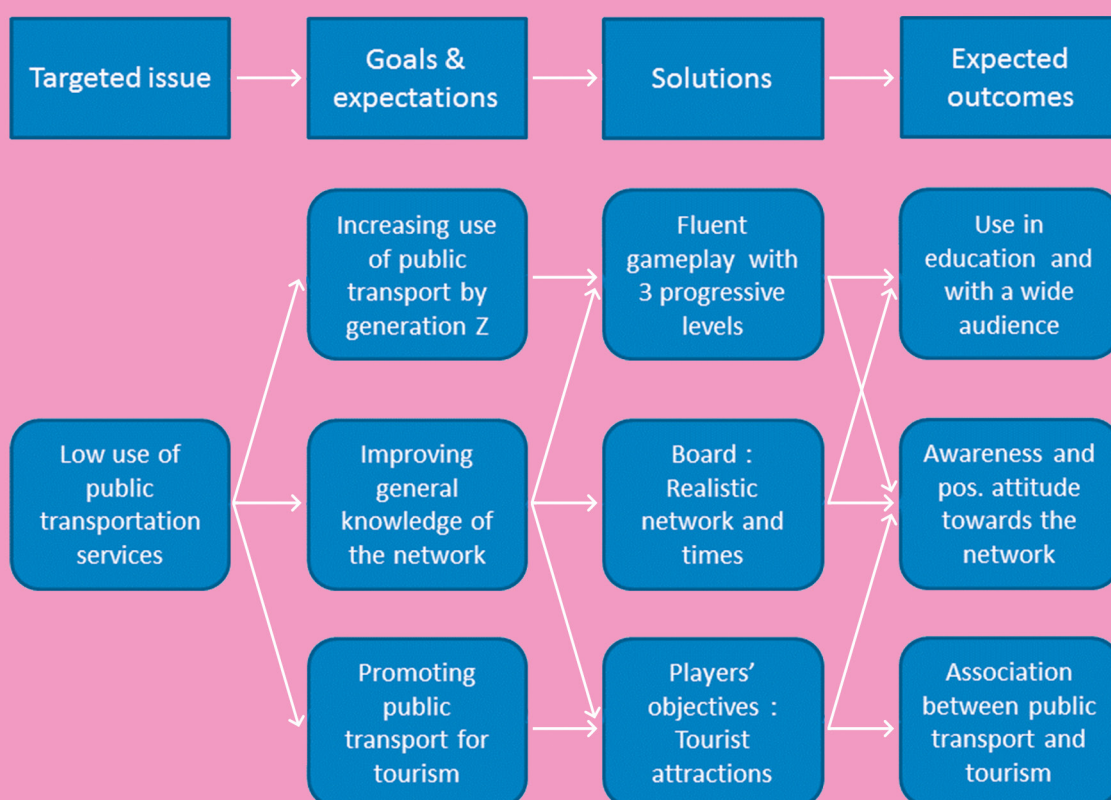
Targeted issue

Goals & expectations

Solutions

Expected outcomes

Low use of public transportation services

Increasing use of public transport by generation Z

Improving general knowledge of the network

Promoting public transport for tourism

Fluent gameplay with 3 progressive levels

Board : Realistic network and times

Players' objectives : Tourist attractions

Use in education and with a wide audience

Awareness and pos. attitude towards the network

Association between public transport and tourism